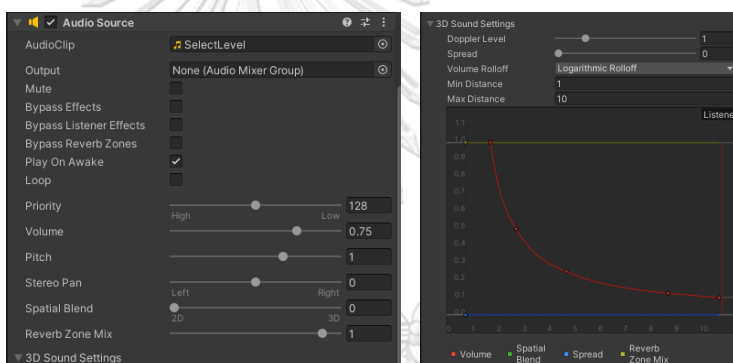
Audio Source
AudioClip SelectLevel
Output None (Audio Mixer Group)
Mute
Bypass Effects
Bypass Listener Effects
Bypass Reverb Zones
Play On Awake ✓
Loop
Priority 128
High Low
Volume 0.75
Pitch 1
Stereo Pan 0
Left Right
Spatial Blend 0
2D 3D
Reverb Zone Mix 1
▼ 3D Sound Settings

▼ 3D Sound Settings
Doppler Level 1
Spread 0
Volume Rolloff Logarithmic Rolloff
Min Distance 1
Max Distance 10
Listene
1.1
1.0
0.9
0.8
0.7
0.6
0.5
0.4
0.3
0.2
0.1
0.0
0 1 2 3 4 5 6 7 8 9 10
Volume Spatial Blend Spread Reverb Zone Mix